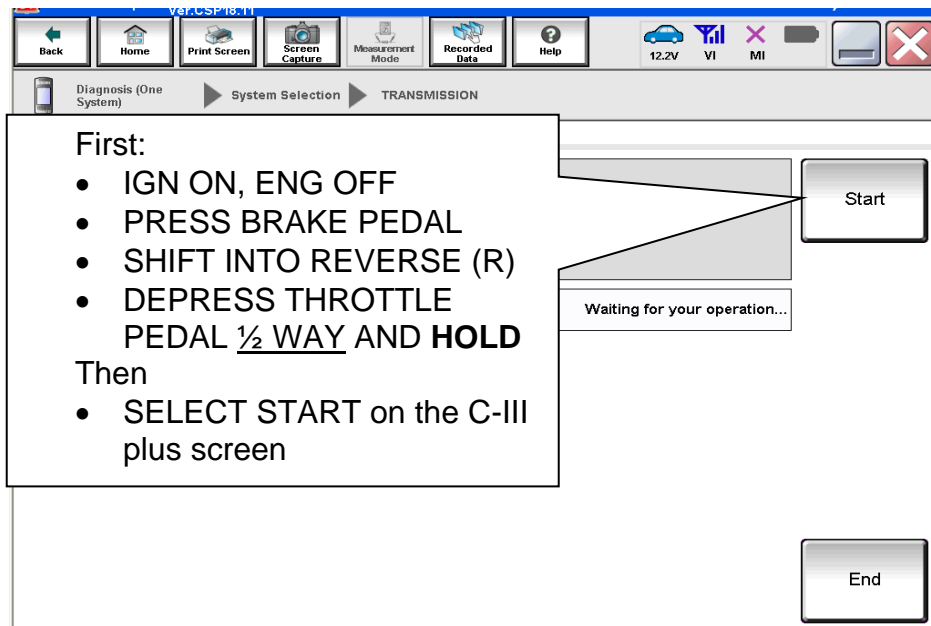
Ver.CSP18.11

Back
Home
Print Screen
Screen Capture
Measurement Mode
Recorded Data
Help
12.2V
VI
MI

Diagnosis (One System)
System Selection
TRANSMISSION

First:
- IGN ON, ENG OFF
- PRESS BRAKE PEDAL
- SHIFT INTO REVERSE (R)
- DEPRESS THROTTLE PEDAL ½ WAY AND **HOLD**

Then
- SELECT START on the C-III plus screen

Start

Waiting for your operation...

End